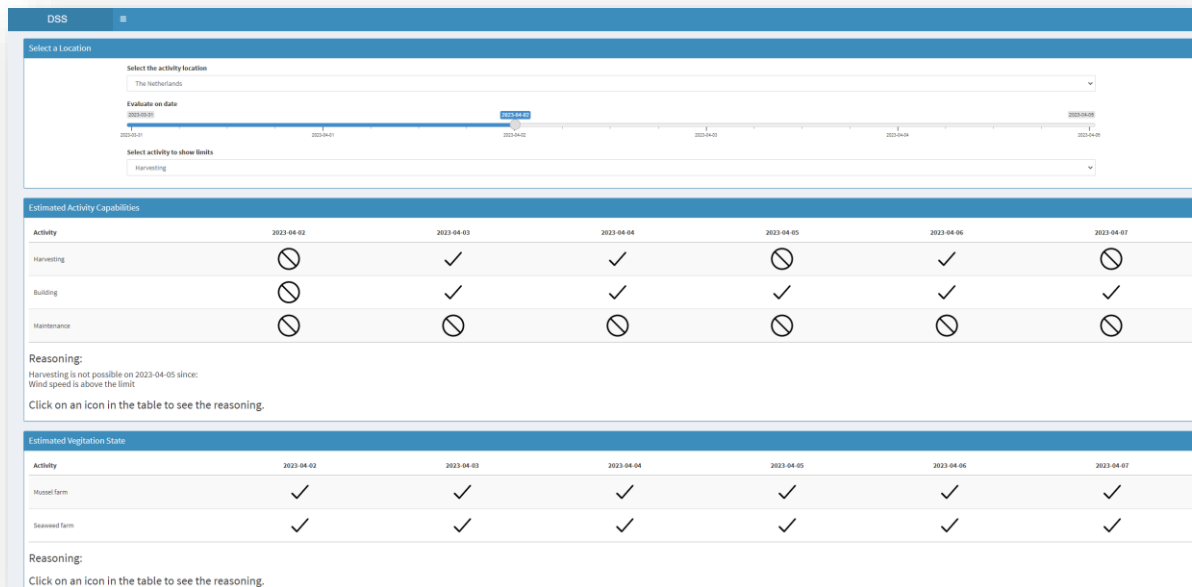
DSS ≡

Select a Location

Select the activity location

The Netherlands

Evaluate on date

2023-03-01 2023-04-02 2023-04-05

2023-03-01 2023-04-01 2023-04-02 2023-04-03 2023-04-04 2023-04-05

Select activity to show limits

Harvesting

Estimated Activity Capabilities

| Activity | 2023-04-02 | 2023-04-03 | 2023-04-04 | 2023-04-05 | 2023-04-06 | 2023-04-07 |
|---|---|---|---|---|---|---|
| Harvesting | ⃠ | ✓ | ✓ | ⃠ | ✓ | ⃠ |
| Building | ⃠ | ✓ | ✓ | ✓ | ✓ | ✓ |
| Maintenance | ⃠ | ⃠ | ⃠ | ⃠ | ⃠ | ⃠ |

Reasoning:

Harvesting is not possible on 2023-04-05 since:
Wind speed is above the limit

Click on an icon in the table to see the reasoning.

Estimated Vegitation State

| Activity | 2023-04-02 | 2023-04-03 | 2023-04-04 | 2023-04-05 | 2023-04-06 | 2023-04-07 |
|---|---|---|---|---|---|---|
| Mussel farm | ✓ | ✓ | ✓ | ✓ | ✓ | ✓ |
| Seaweed farm | ✓ | ✓ | ✓ | ✓ | ✓ | ✓ |

Reasoning:

Click on an icon in the table to see the reasoning.